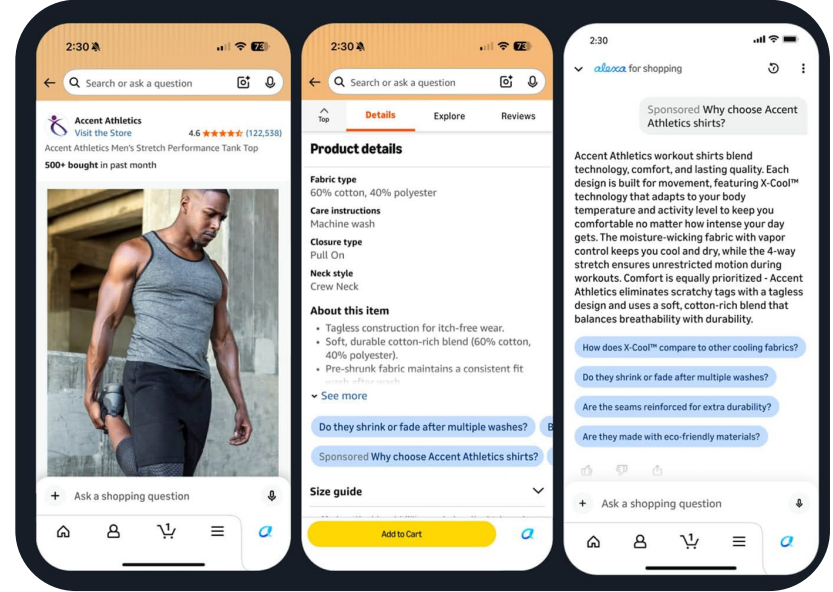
2:30 73

Search or ask a question

Accent Athletics
Visit the Store
4.6 ★★★★★ (122,538)
Accent Athletics Men's Stretch Performance Tank Top
500+ bought in past month

Ask a shopping question

1

2:30 73

Search or ask a question

Top
Details
Explore
Reviews

Product details

Fabric type
60% cotton, 40% polyester

Care instructions
Machine wash

Closure type
Pull On

Neck style
Crew Neck

About this item
• Tagless construction for itch-free wear.
• Soft, durable cotton-rich blend (60% cotton, 40% polyester).
• Pre-shrunk fabric maintains a consistent fit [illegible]

See more

Do they shrink or fade after multiple washes?

Sponsored Why choose Accent Athletics shirts?

Size guide

Add to Cart

2:30

alexa for shopping

Sponsored Why choose Accent Athletics shirts?

Accent Athletics workout shirts blend technology, comfort, and lasting quality. Each design is built for movement, featuring X-Cool™ technology that adapts to your body temperature and activity level to keep you comfortable no matter how intense your day gets. The moisture-wicking fabric with vapor control keeps you cool and dry, while the 4-way stretch ensures unrestricted motion during workouts. Comfort is equally prioritized - Accent Athletics eliminates scratchy tags with a tagless design and uses a soft, cotton-rich blend that balances breathability with durability.

How does X-Cool™ compare to other cooling fabrics?

Do they shrink or fade after multiple washes?

Are the seams reinforced for extra durability?

Are they made with eco-friendly materials?

Ask a shopping question

1